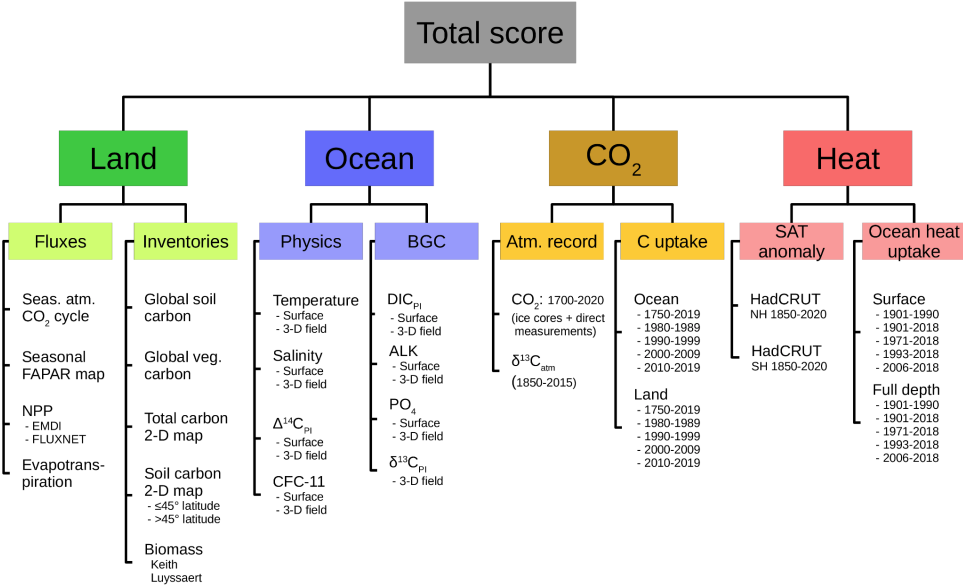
Total score

Land

Fluxes

Seas. atm. $CO_2$ cycle

Seasonal FAPAR map

NPP
- EMDI
- FLUXNET

Evapotranspiration

Inventories

Global soil carbon

Global veg. carbon

Total carbon 2-D map

Soil carbon 2-D map
- ≤45° latitude
- >45° latitude

Biomass
Keith
Luyssaert

Ocean

Physics

Temperature
- Surface
- 3-D field

Salinity
- Surface
- 3-D field

$\Delta^{14}C_{PI}$
- Surface
- 3-D field

CFC-11
- Surface
- 3-D field

BGC

$DIC_{PI}$
- Surface
- 3-D field

ALK
- Surface
- 3-D field

$PO_4$
- Surface
- 3-D field

$\delta^{13}C_{PI}$
- 3-D field

$CO_2$

Atm. record

$CO_2$: 1700-2020 (ice cores + direct measurements)

$\delta^{13}C_{atm}$ (1850-2015)

C uptake

Ocean
- 1750-2019
- 1980-1989
- 1990-1999
- 2000-2009
- 2010-2019

Land
- 1750-2019
- 1980-1989
- 1990-1999
- 2000-2009
- 2010-2019

Heat

SAT anomaly

HadCRUT
NH 1850-2020

HadCRUT
SH 1850-2020

Ocean heat uptake

Surface
- 1901-1990
- 1901-2018
- 1971-2018
- 1993-2018
- 2006-2018

Full depth
- 1901-1990
- 1901-2018
- 1971-2018
- 1993-2018
- 2006-2018